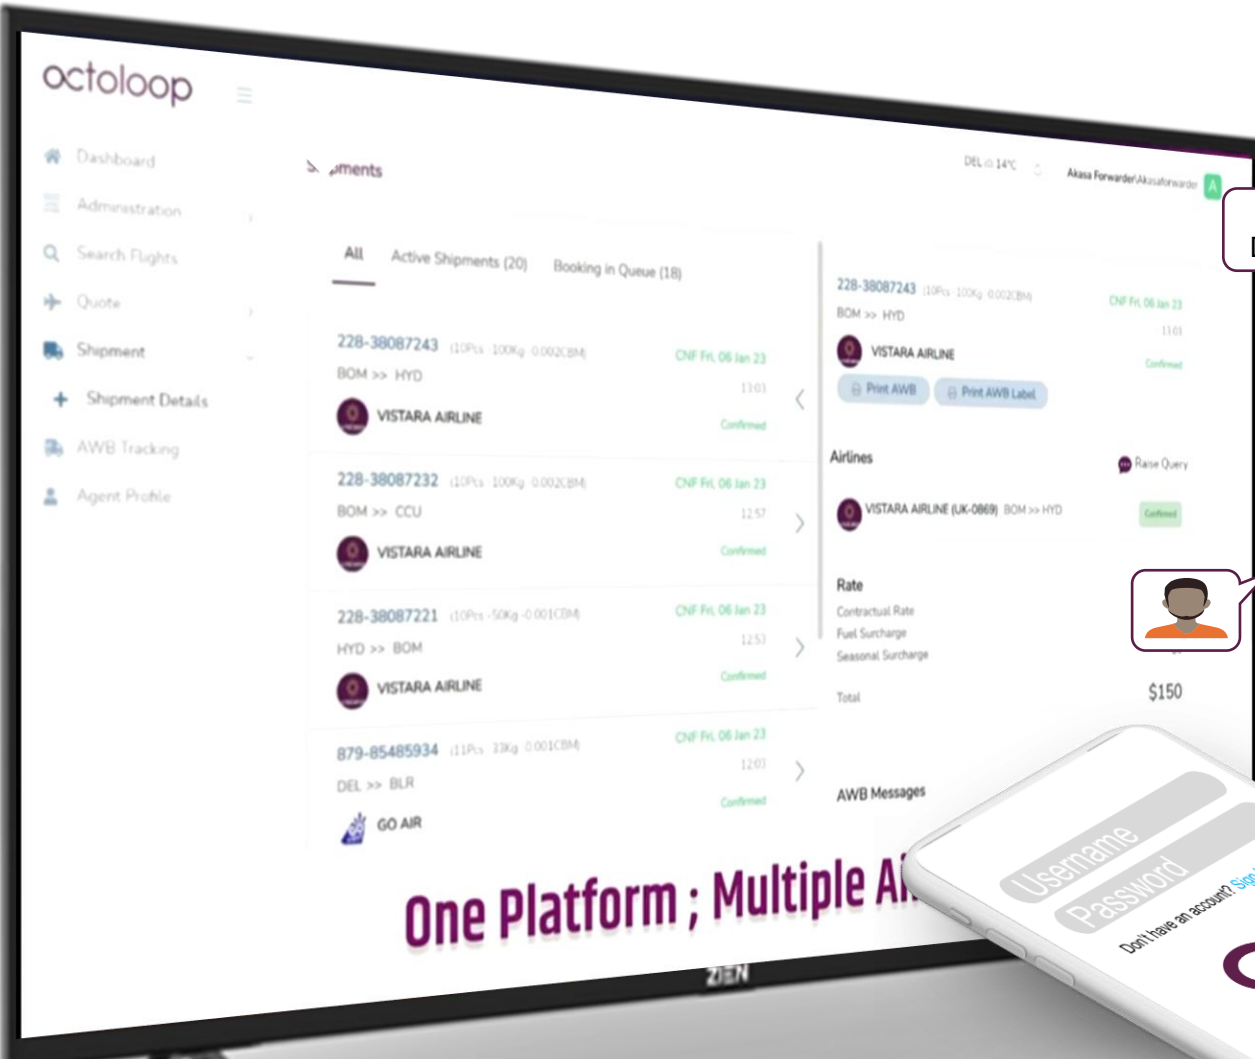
octoloop

Dashboard
Administration
Search Flights
Quote
Shipment
Shipment Details
AWB Tracking
Agent Profile

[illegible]ments

DEL 14°C
Akasa Forwarder\Akasaforwarder
A

All
Active Shipments (20)
Booking in Queue (18)

228-38087243 (10Pcs · 100Kg · 0.002CBM)
BOM >> HYD
VISTARA AIRLINE
CNF Fri, 06 Jan 23
11:03
Confirmed

228-38087232 (10Pcs · 100Kg · 0.002CBM)
BOM >> CCU
VISTARA AIRLINE
CNF Fri, 06 Jan 23
12:57
Confirmed

228-38087221 (10Pcs · 50Kg · 0.001CBM)
HYD >> BOM
VISTARA AIRLINE
CNF Fri, 06 Jan 23
12:53
Confirmed

879-85485934 (11Pcs · 33Kg · 0.001CBM)
DEL >> BLR
GO AIR
CNF Fri, 06 Jan 23
12:03
Confirmed

228-38087243 (10Pcs · 100Kg · 0.002CBM)
BOM >> HYD
VISTARA AIRLINE
CNF Fri, 06 Jan 23
11:03
Confirmed
Print AWB
Print AWB Label

Airlines
Raise Query
VISTARA AIRLINE (UK-0869) BOM >> HYD
Confirmed

Rate
Contractual Rate
Fuel Surcharge
Seasonal Surcharge
Total
$150

AWB Messages

One Platform ; Multiple Ai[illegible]

ZIEN

Username
Password
Don't have an account? Sig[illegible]